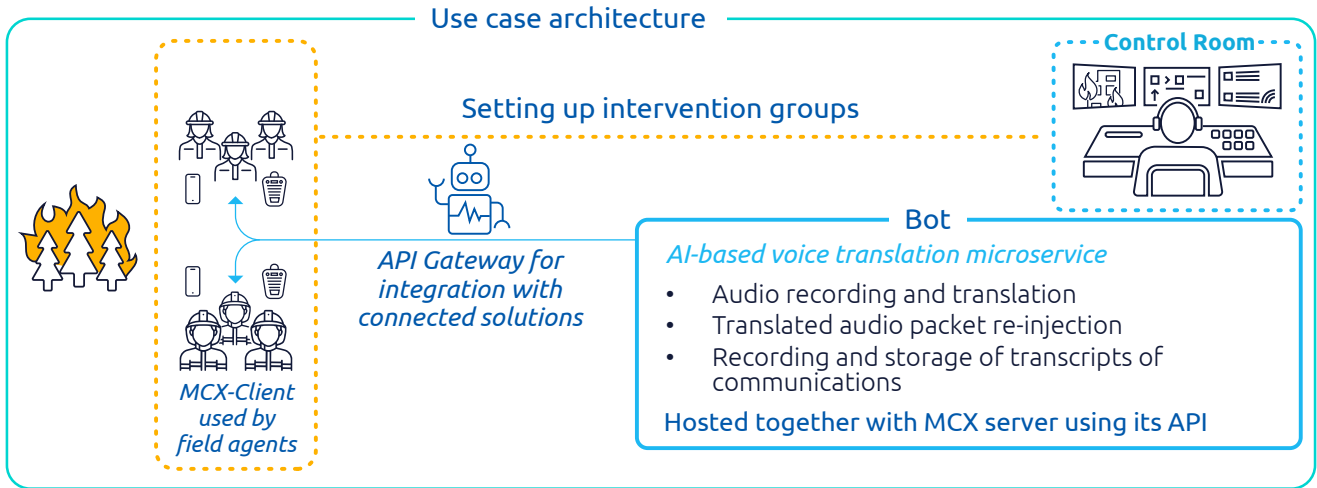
Use case architecture

Control Room

Setting up intervention groups

API Gateway for integration with connected solutions

Bot

AI-based voice translation microservice

- Audio recording and translation
- Translated audio packet re-injection
- Recording and storage of transcripts of communications

Hosted together with MCX server using its API

MCX-Client used by field agents